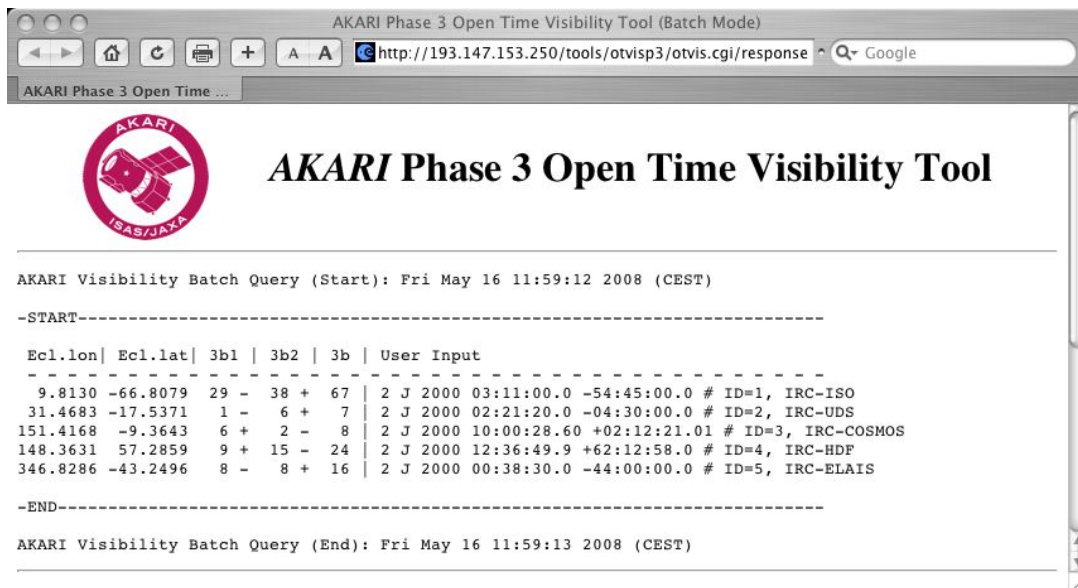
AKARI Phase 3 Open Time Visibility Tool (Batch Mode)

A A http://193.147.153.250/tools/otvisp3/otvis.cgi/response Google

AKARI Phase 3 Open Time ...

AKARI ISAS/JAXA

*AKARI* Phase 3 Open Time Visibility Tool

AKARI Visibility Batch Query (Start): Fri May 16 11:59:12 2008 (CEST)

-START---------------------------------------------------------------------------

| Ecl.lon | Ecl.lat | 3b1 | 3b2 | 3b | User Input |
|---|---|---|---|---|---|
| 9.8130 | -66.8079 | 29 - | 38 + | 67 | 2 J 2000 03:11:00.0 -54:45:00.0 # ID=1, IRC-ISO |
| 31.4683 | -17.5371 | 1 - | 6 + | 7 | 2 J 2000 02:21:20.0 -04:30:00.0 # ID=2, IRC-UDS |
| 151.4168 | -9.3643 | 6 + | 2 - | 8 | 2 J 2000 10:00:28.60 +02:12:21.01 # ID=3, IRC-COSMOS |
| 148.3631 | 57.2859 | 9 + | 15 - | 24 | 2 J 2000 12:36:49.9 +62:12:58.0 # ID=4, IRC-HDF |
| 346.8286 | -43.2496 | 8 - | 8 + | 16 | 2 J 2000 00:38:30.0 -44:00:00.0 # ID=5, IRC-ELAIS |

-END-----------------------------------------------------------------------------

AKARI Visibility Batch Query (End): Fri May 16 11:59:13 2008 (CEST)